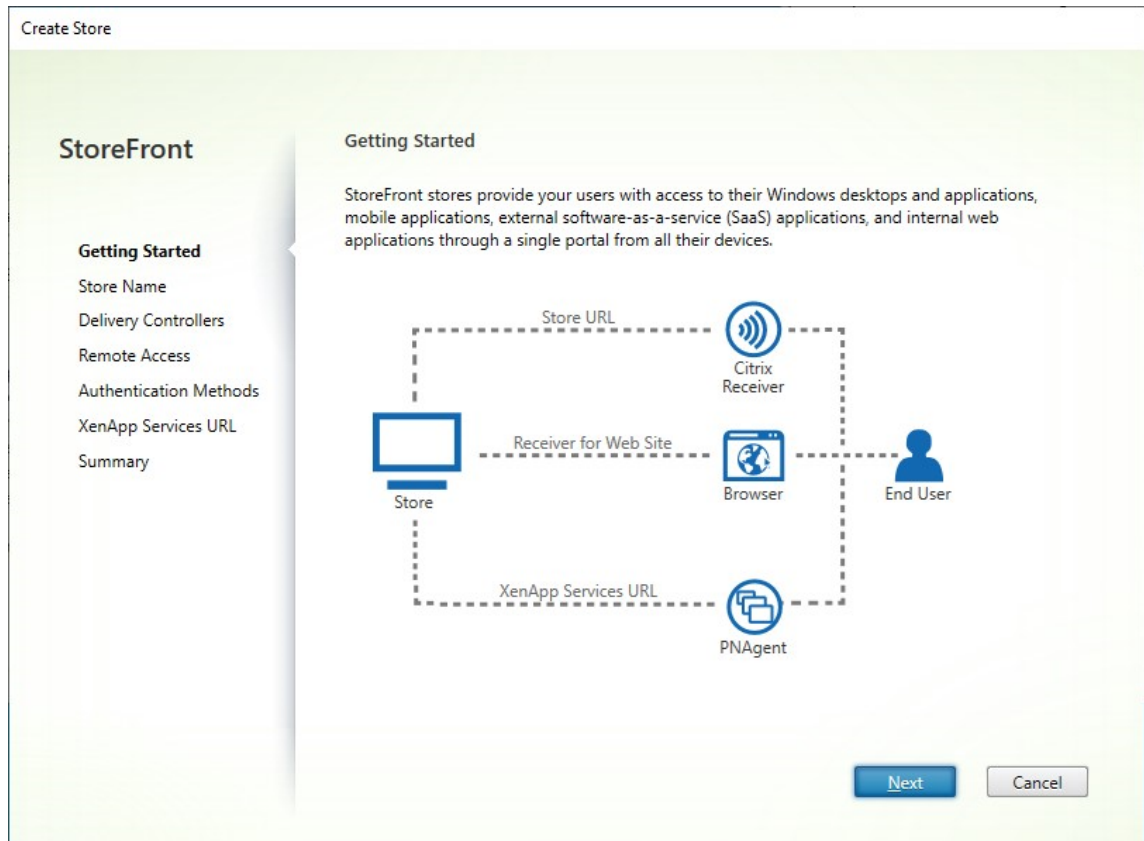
Create Store

StoreFront

Getting Started
Store Name
Delivery Controllers
Remote Access
Authentication Methods
XenApp Services URL
Summary

Getting Started

StoreFront stores provide your users with access to their Windows desktops and applications, mobile applications, external software-as-a-service (SaaS) applications, and internal web applications through a single portal from all their devices.

Store URL

Citrix Receiver

Receiver for Web Site

Store

Browser

End User

XenApp Services URL

PNAgent

Next

Cancel